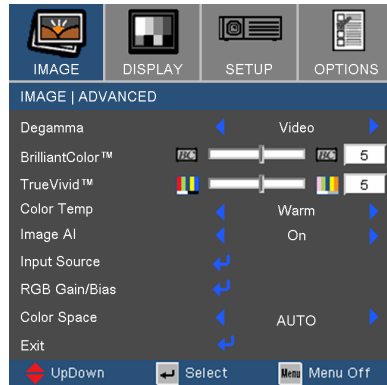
IMAGE DISPLAY SETUP OPTIONS

IMAGE | ADVANCED

| | |
|---|---|
| Degamma | Video |
| BrilliantColor™ | 5 |
| TrueVivid™ | 5 |
| Color Temp | Warm |
| Image AI | On |
| Input Source | |
| RGB Gain/Bias | |
| Color Space | AUTO |
| Exit | |

UpDown Select Menu Menu Off